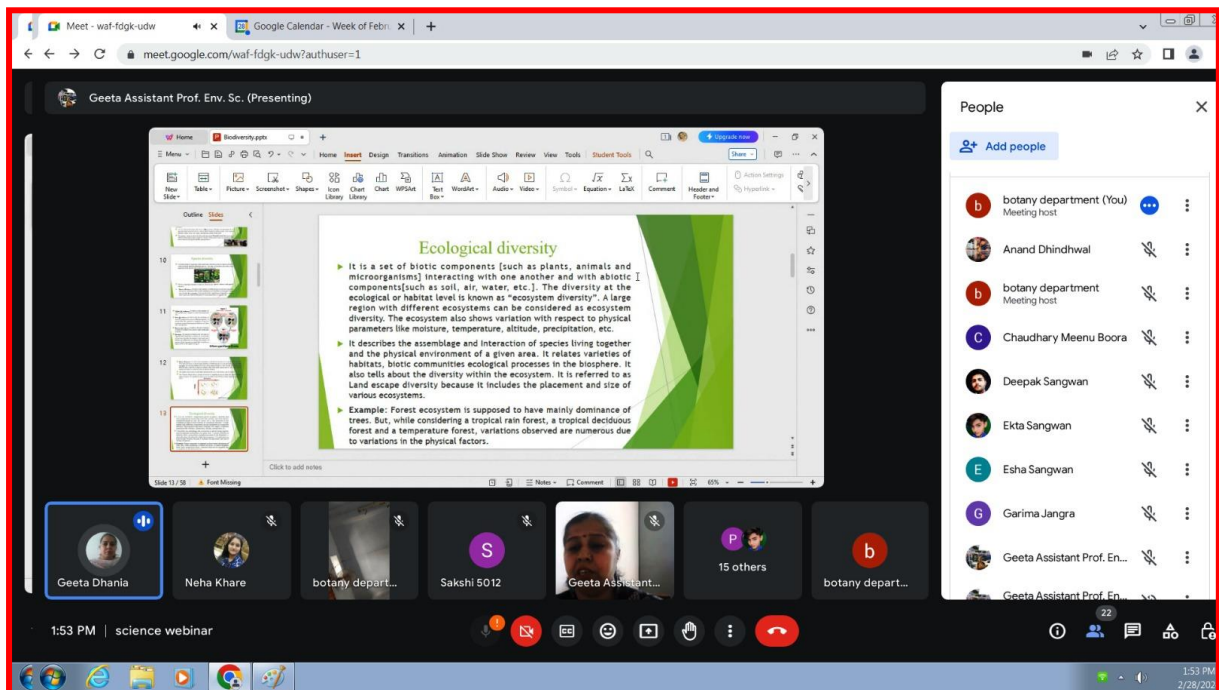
Meet - waf-fdgk-udw
Google Calendar - Week of Febr
meet.google.com/waf-fdgk-udw?authuser=1

Geeta Assistant Prof. Env. Sc. (Presenting)

Home  Biodiversity.pptx  Upgrade now
Menu  Home  Insert  Design  Transitions  Animation  Slide Show  Review  View  Tools  Student Tools  Share
New Slide  Table  Picture  Screenshot  Shapes  Icon Library  Chart Library  Chart  WPSArt  Text Box  WordArt  Audio  Video  Symbol  Equation  LaTeX  Comment  Header and Footer  Action Settings  Hyperlink
Outline  Slides
10
11
12
13

Ecological diversity

It is a set of biotic components [such as plants, animals and microorganisms] interacting with one another and with abiotic components[such as soil, air, water, etc.]. The diversity at the ecological or habitat level is known as "ecosystem diversity". A large region with different ecosystems can be considered as ecosystem diversity. The ecosystem also shows variation with respect to physical parameters like moisture, temperature, altitude, precipitation, etc.

It describes the assemblage and interaction of species living together and the physical environment of a given area. It relates varieties of habitats, biotic communities ecological processes in the biosphere. It also tells about the diversity within the ecosystem. It is referred to as Land escape diversity because it includes the placement and size of various ecosystems.

Example: Forest ecosystem is supposed to have mainly dominance of trees. But, while considering a tropical rain forest, a tropical deciduous forest and a temperature forest, variations observed are numerous due to variations in the physical factors.

Click to add notes
Slide 13 / 58  Font Missing  Notes  Comment  65%

People
Add people
botany department (You)
Meeting host
Anand Dhindhwal
botany department
Meeting host
Chaudhary Meenu Boora
Deepak Sangwan
Ekta Sangwan
Esha Sangwan
Garima Jangra
Geeta Assistant Prof. En...
Geeta Assistant Prof. En...

Geeta Dhania
Neha Khare
botany depart...
S
Sakshi 5012
Geeta Assistant...
P
15 others
b
botany depart...

1:53 PM | science webinar
22
1:53 PM
2/28/202